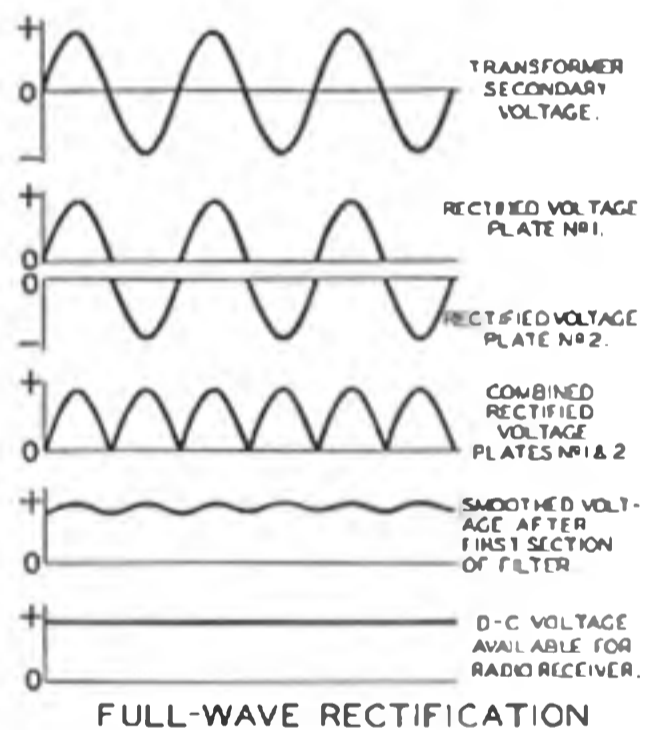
+
0
–
TRANSFORMER SECONDARY VOLTAGE.

+
0
RECTIFIED VOLTAGE PLATE Nº1.

0
–
RECTIFIED VOLTAGE PLATE Nº2.

+
0
COMBINED RECTIFIED VOLTAGE PLATES Nº1 & 2

+
0
SMOOTHED VOLTAGE AFTER FIRST SECTION OF FILTER

+
0
D-C VOLTAGE AVAILABLE FOR RADIO RECEIVER.

FULL-WAVE RECTIFICATION